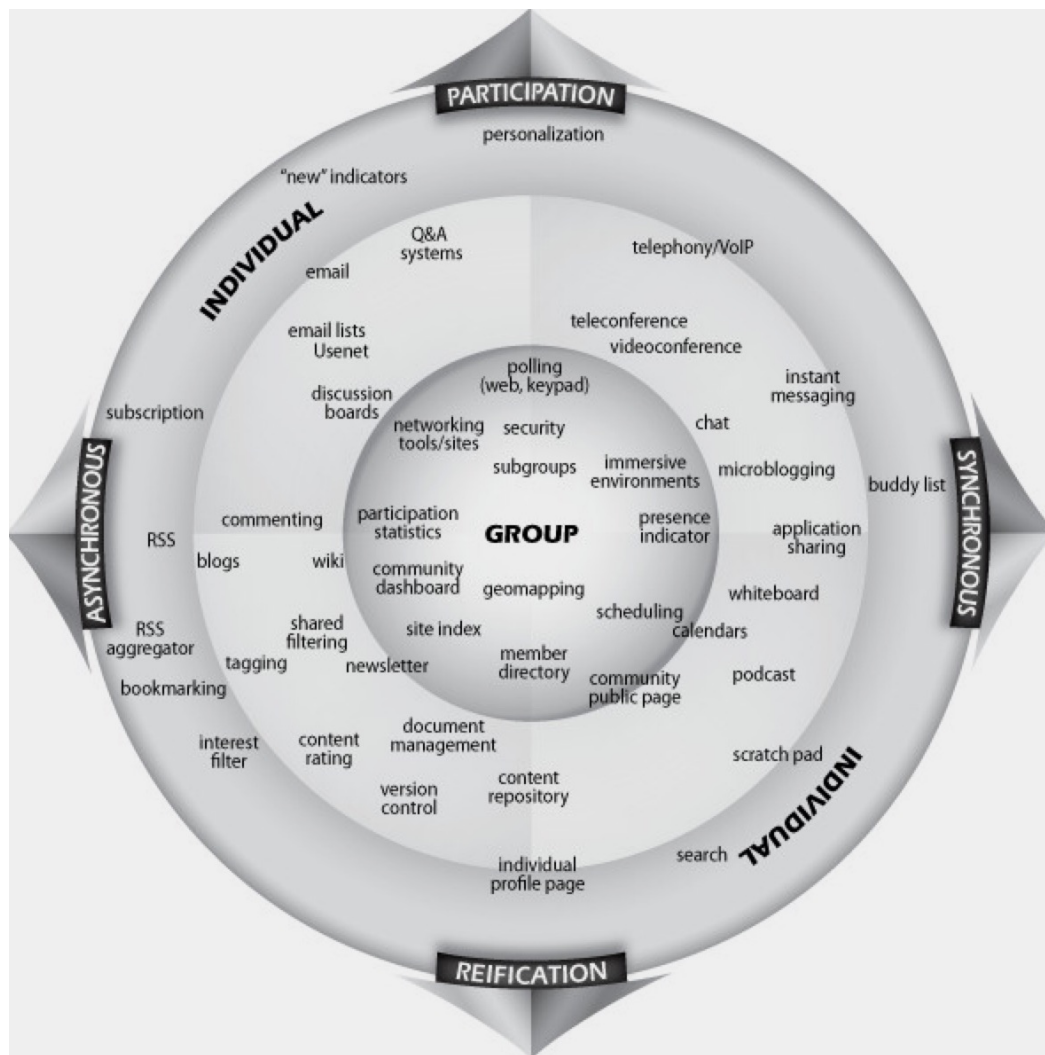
PARTICIPATION

personalization

"new" indicators

INDIVIDUAL

Q&A systems

email

telephony/VoIP

email lists Usenet

teleconference

videoconference

polling (web, keypad)

discussion boards

instant messaging

subscription

networking tools/sites

security

chat

subgroups

immersive environments

microblogging

ASYNCHRONOUS

SYNCHRONOUS

buddy list

commenting

participation statistics

GROUP

presence indicator

application sharing

RSS

blogs

wiki

community dashboard

geomapping

whiteboard

scheduling

RSS aggregator

shared filtering

site index

calendars

tagging

newsletter

member directory

community public page

podcast

bookmarking

document management

interest filter

content rating

scratch pad

version control

content repository

INDIVIDUAL

search

individual profile page

REIFICATION